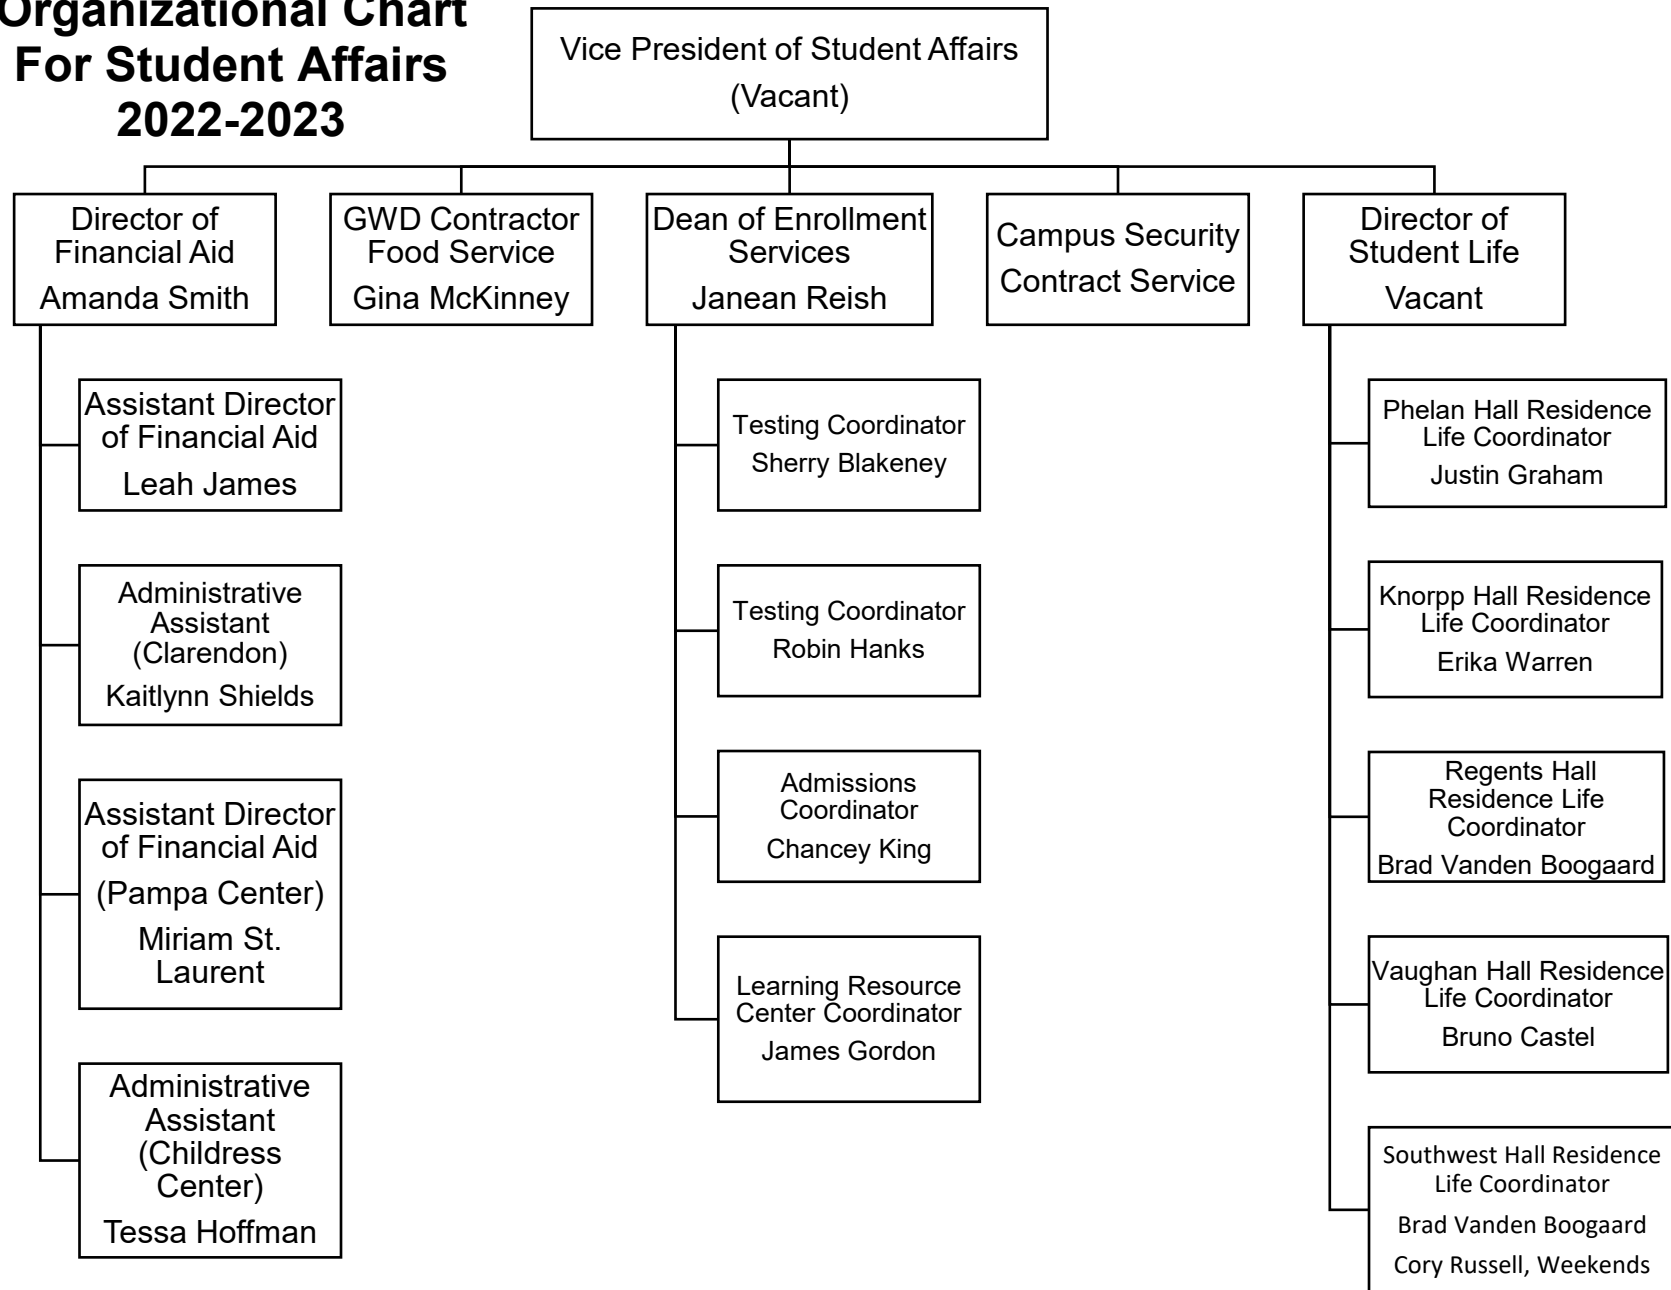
Organizational Chart For Student Affairs 2022-2023

Vice President of Student Affairs
(Vacant)

Director of Financial Aid
Amanda Smith

GWD Contractor Food Service
Gina McKinney

Dean of Enrollment Services
Janean Reish

Campus Security
Contract Service

Director of Student Life
Vacant

Assistant Director of Financial Aid
Leah James

Administrative Assistant (Clarendon)
Kaitlynn Shields

Assistant Director of Financial Aid
(Pampa Center)
Miriam St. Laurent

Administrative Assistant (Childress Center)
Tessa Hoffman

Testing Coordinator
Sherry Blakeney

Testing Coordinator
Robin Hanks

Admissions Coordinator
Chancey King

Learning Resource Center Coordinator
James Gordon

Phelan Hall Residence Life Coordinator
Justin Graham

Knorpp Hall Residence Life Coordinator
Erika Warren

Regents Hall Residence Life Coordinator
Brad Vanden Boogaard

Vaughan Hall Residence Life Coordinator
Bruno Castel

Southwest Hall Residence Life Coordinator
Brad Vanden Boogaard
Cory Russell, Weekends